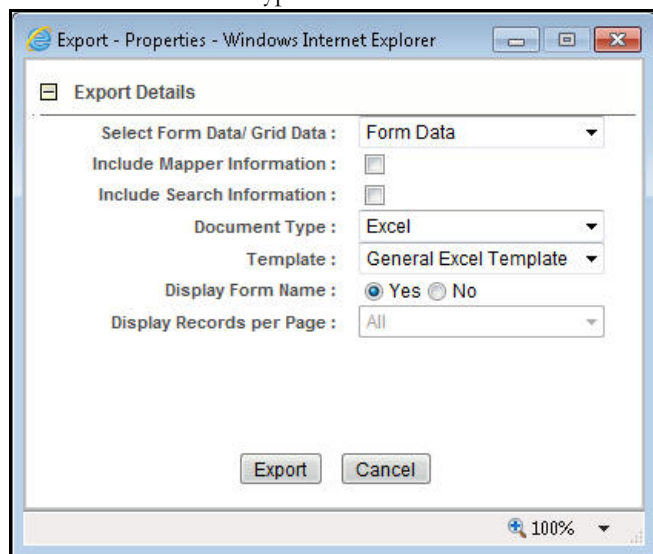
Export - Properties - Windows Internet Explorer

Export Details

Select Form Data/ Grid Data : Form Data

Include Mapper Information :

Include Search Information :

Document Type : Excel

Template : General Excel Template

Display Form Name : Yes No

Display Records per Page : All

Export Cancel

100%